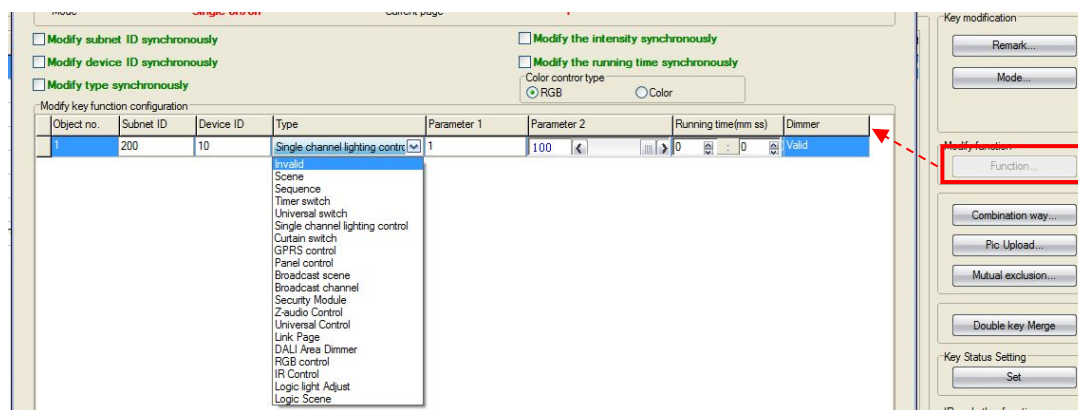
Modify subnet ID synchronously
Modify device ID synchronously
Modify type synchronously
Modify the intensity synchronously
Modify the running time synchronously
Color contror type
RGB
Color

Modify key function configuration

| Object no. | Subnet ID | Device ID | Type | Parameter 1 | Parameter 2 | Running time(mm ss) | Dimmer |
|---|---|---|---|---|---|---|---|
| 1 | 200 | 10 | Single channel lighting contro | 1 | 100 | 0 : 0 | Valid |

Invalid
Scene
Sequence
Timer switch
Universal switch
Single channel lighting control
Curtain switch
GPRS control
Panel control
Broadcast scene
Broadcast channel
Security Module
Z-audio Control
Universal Control
Link Page
DALI Area Dimmer
RGB control
IR Control
Logic light Adjust
Logic Scene

Key modification
Remark...
Mode...
Modify function
Function...
Combination way...
Pic Upload...
Mutual exclusion...
Double key Merge
Key Status Setting
Set